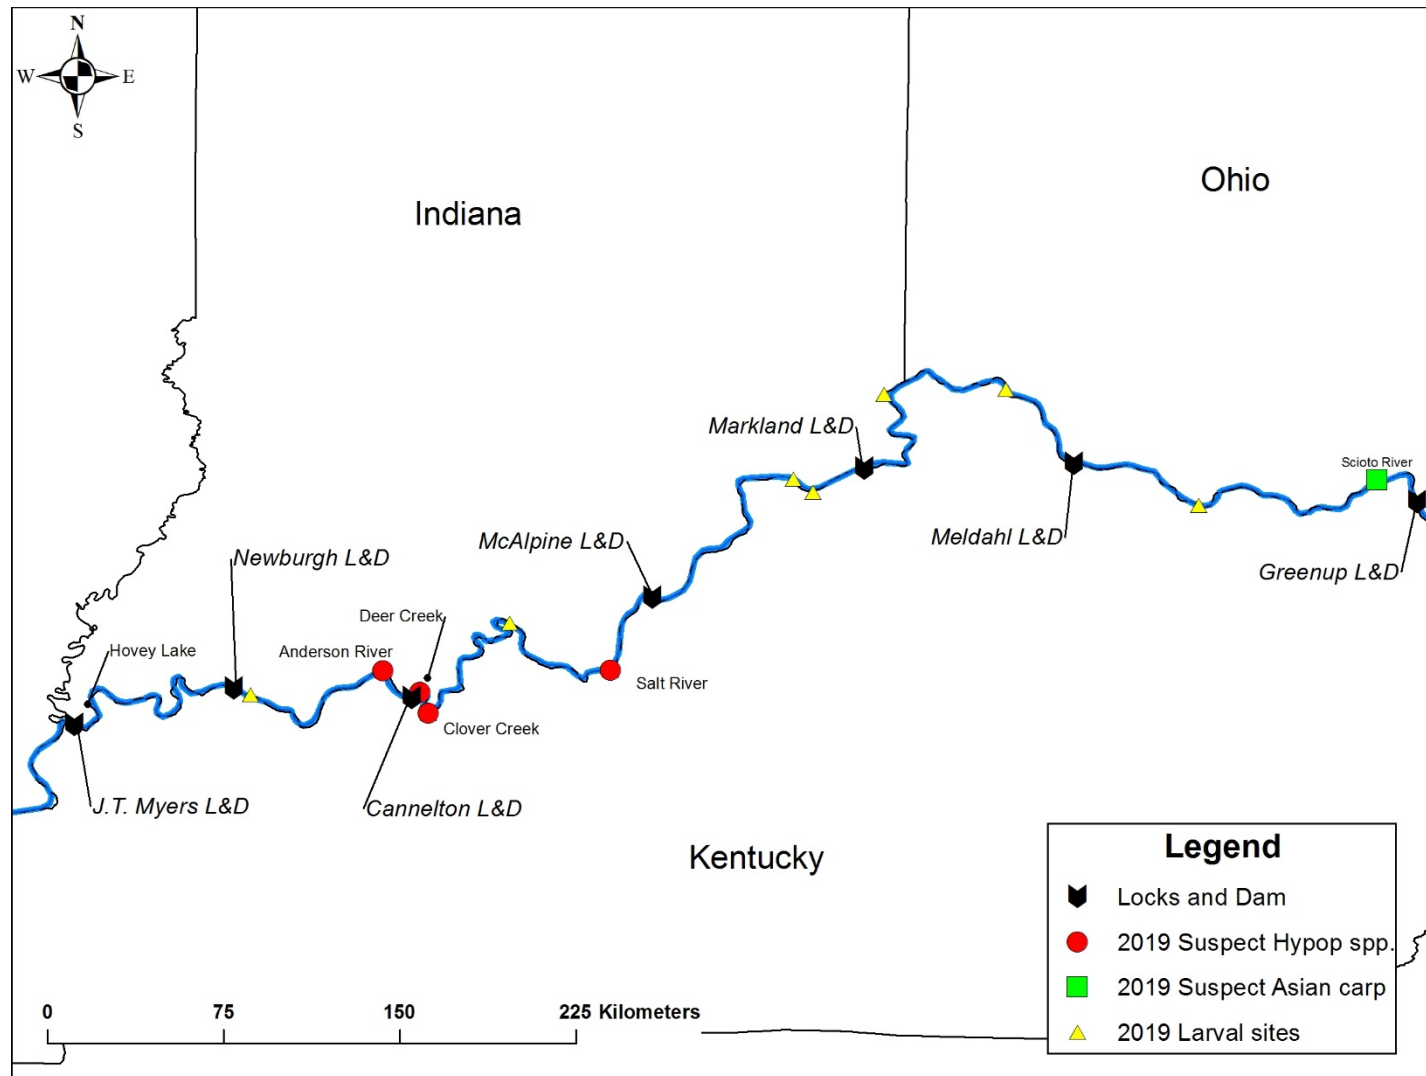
N
W
E
S

Indiana

Ohio

Kentucky

Markland L&D

Scioto River

Meldahl L&D

Greenup L&D

McAlpine L&D

Newburgh L&D

Deer Creek

Hovey Lake

Anderson River

Salt River

Clover Creek

J.T. Myers L&D

Cannelton L&D

Legend
Locks and Dam
2019 Suspect Hypop spp.
2019 Suspect Asian carp
2019 Larval sites

0 75 150 225 Kilometers